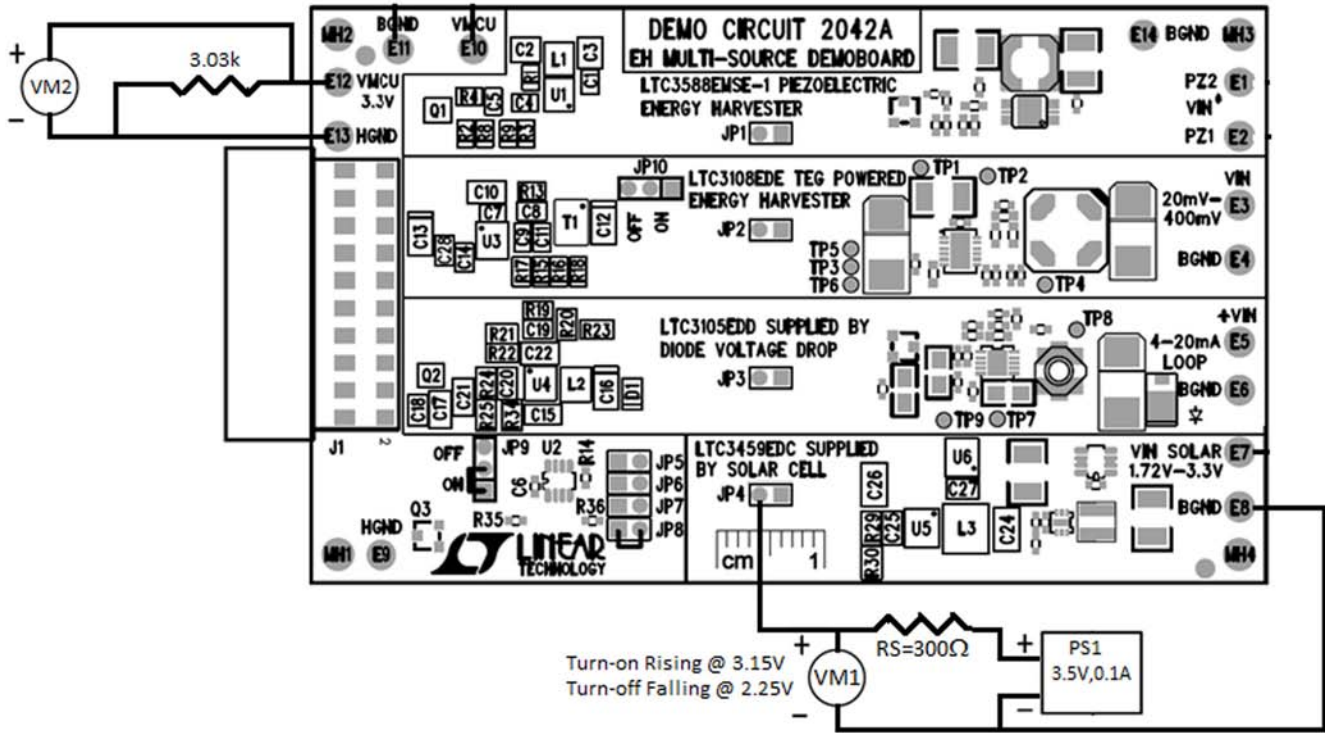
DEMO CIRCUIT 2042A
EH MULTI-SOURCE DEMOBOARD

+
VM2
−
3.03k
MH2
BGND E11
VMCU E10
E12 VMCU 3.3V
E13 HGND
C2 L1 C3 R1 C1 U1 C4 R4 C5 Q1 R2 R8 R9 R3
LTC3588EMSE-1 PIEZOELECTRIC ENERGY HARVESTER
JP1
E14 BGND MH3
PZ2 E1
VIN
PZ1 E2

JP10
LTC3108EDE TEG POWERED ENERGY HARVESTER
OFF ON
C10 R13 C7 C8 T1 C12 C13 C28 C14 U3 C9 C11 R17 R15 R16 R18
JP2
TP1 TP2
TP5 TP3 TP6
TP4
VIN 20mV-400mV E3
BGND E4

R19 C19 R20 R21 R23 R22 C22
LTC3105EDD SUPPLIED BY DIODE VOLTAGE DROP
JP3
Q2 C18 C17 C21 R24 R25 C20 U4 L2 C16 D1 R34 C15
TP8
TP9 TP7
+VIN
4-20mA LOOP E5
BGND E6

J1 2
OFF ON JP9 U2 C6 R14
JP5 JP6 JP7 JP8 R36
HGND E9 Q3 R35
MH1
LINEAR TECHNOLOGY
LTC3459EDC SUPPLIED BY SOLAR CELL
JP4
cm 1
C26 U6 C27
R29 C25 R30 U5 L3 C24
VIN SOLAR 1.72V-3.3V E7
BGND E8
MH4

RS=300Ω
+ PS1 3.5V,0.1A −
+ VM1 −
Turn-on Rising @ 3.15V
Turn-off Falling @ 2.25V